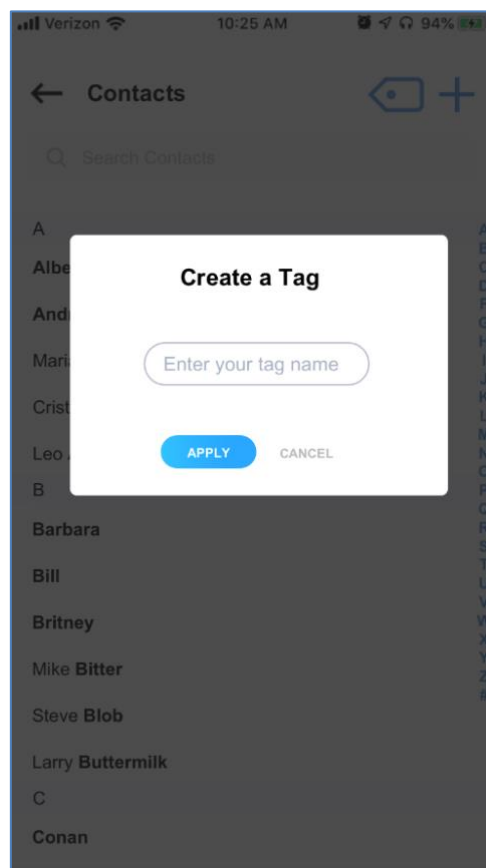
Verizon 10:25 AM 94%

← Contacts

Search Contacts

A

Albe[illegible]

Andr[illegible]

Mari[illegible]

Crist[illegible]

Leo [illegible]

B

Barbara

Bill

Britney

Mike Bitter

Steve Blob

Larry Buttermilk

C

Conan

Create a Tag

Enter your tag name

APPLY CANCEL

A
B
C
D
F
G
H
I
J
K
L
M
N
O
P
Q
R
S
T
U
V
W
X
Y
Z
#